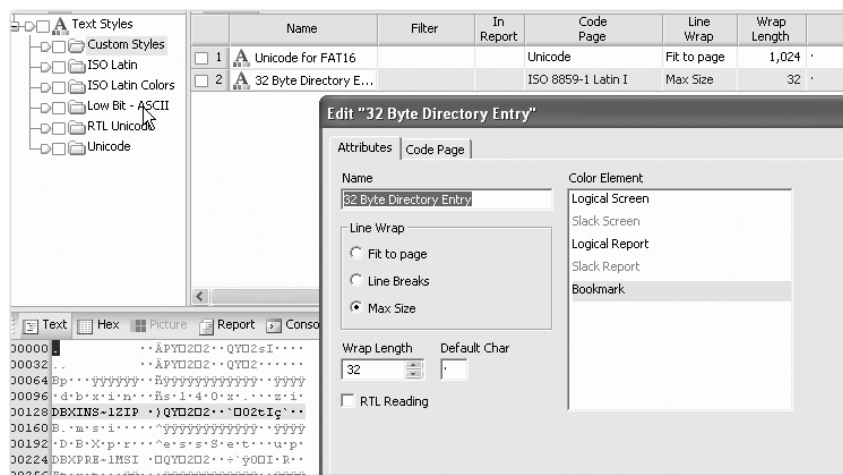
Text Styles
Custom Styles
ISO Latin
ISO Latin Colors
Low Bit - ASCII
RTL Unicode
Unicode

| | Name | Filter | In Report | Code Page | Line Wrap | Wrap Length |
|---|---|---|---|---|---|---|
| 1 | Unicode for FAT16 | | | Unicode | Fit to page | 1,024 |
| 2 | 32 Byte Directory E... | | | ISO 8859-1 Latin I | Max Size | 32 |

Text Hex Picture Report Conso

00000
00032
00064 Bp···ÿÿÿÿÿÿ··ÿÿÿÿÿÿÿÿÿÿÿÿ··ÿÿÿÿ
00096 ·d·b·x·i·n···ñs·1·4·0·x·.···z·i·
00128 DBXINS~1ZIP ·)QYD2D2···`D02tIç`··
00160 B.·m·s·i·····^ÿÿÿÿÿÿÿÿÿÿÿÿ··ÿÿÿÿ
00192 ·D·B·X·p·r····^e·s·s·S·e·t···u·p·
00224 DBXPRE~1MSI ·DQYD2D2···÷`ÿ0DI·R··

Edit "32 Byte Directory Entry"

Attributes Code Page

Name
32 Byte Directory Entry

Line Wrap
Fit to page
Line Breaks
Max Size

Wrap Length
32
Default Char

RTL Reading

Color Element
Logical Screen
Slack Screen
Logical Report
Slack Report
Bookmark